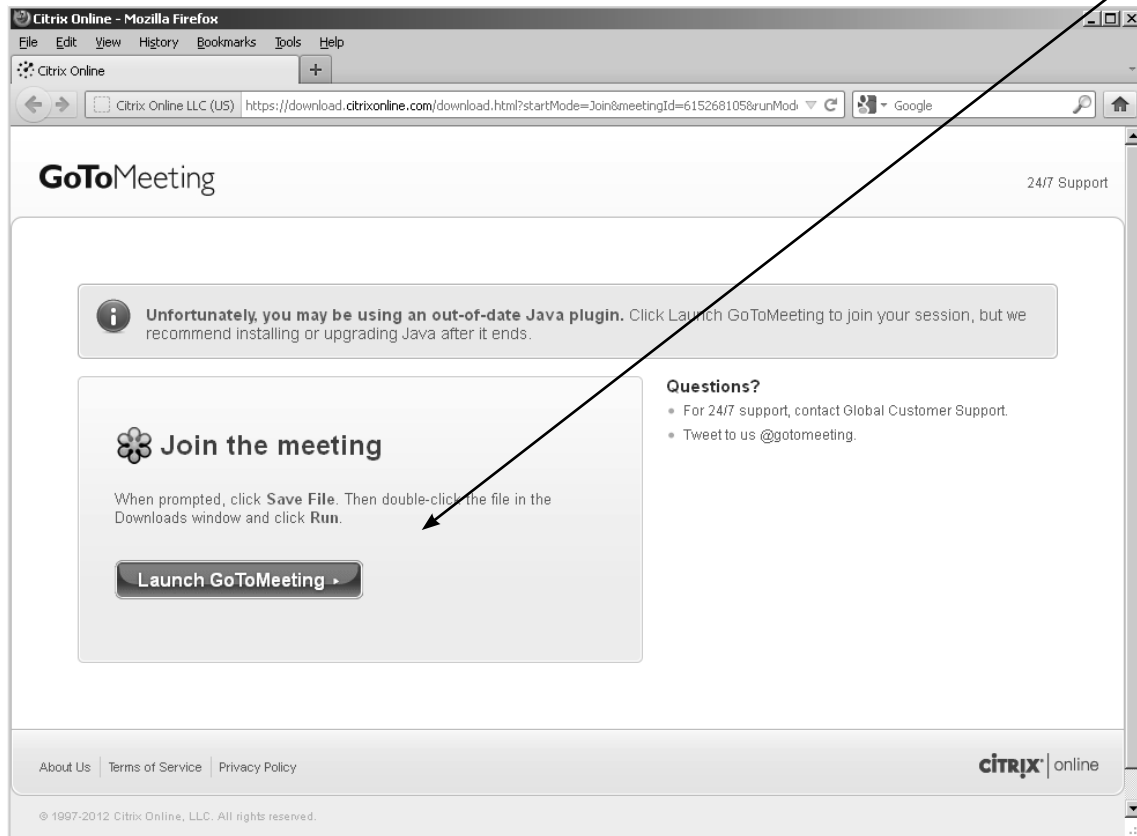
Citrix Online - Mozilla Firefox

File Edit View History Bookmarks Tools Help

Citrix Online

Citrix Online LLC (US) https://download.citrixonline.com/download.html?startMode=Join&meetingId=615268105&runMod

Google

GoToMeeting

24/7 Support

Unfortunately, you may be using an out-of-date Java plugin. Click Launch GoToMeeting to join your session, but we recommend installing or upgrading Java after it ends.

Join the meeting

When prompted, click Save File. Then double-click the file in the Downloads window and click Run.

Launch GoToMeeting

Questions?

For 24/7 support, contact Global Customer Support.

Tweet to us @gotomeeting.

About Us | Terms of Service | Privacy Policy

CiTRiX | online

© 1997-2012 Citrix Online, LLC. All rights reserved.